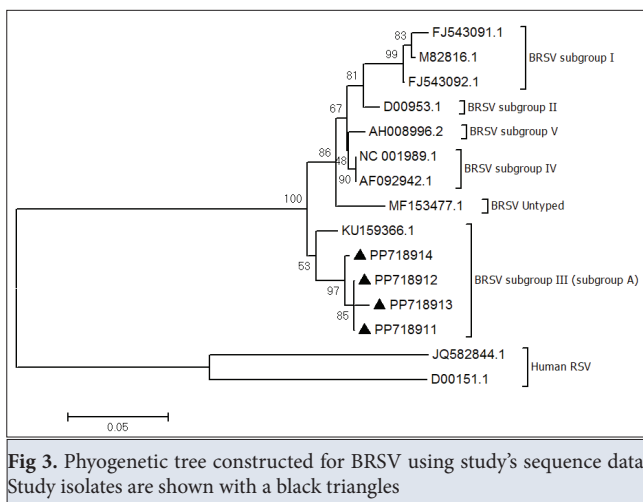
83 FJ543091.1
99 M82816.1
FJ543092.1
BRSV subgroup I
81
D00953.1
BRSV subgroup II
67
AH008996.2
BRSV subgroup V
86
48 NC 001989.1
90 AF092942.1
BRSV subgroup IV
100
MF153477.1
BRSV Untyped
KU159366.1
▲ PP718914
53
▲ PP718912
97
▲ PP718913
85
▲ PP718911
BRSV subgroup III (subgroup A)
JQ582844.1
D00151.1
Human RSV
0.05

**Fig 3.** Phyogenetic tree constructed for BRSV using study's sequence data Study isolates are shown with a black triangles